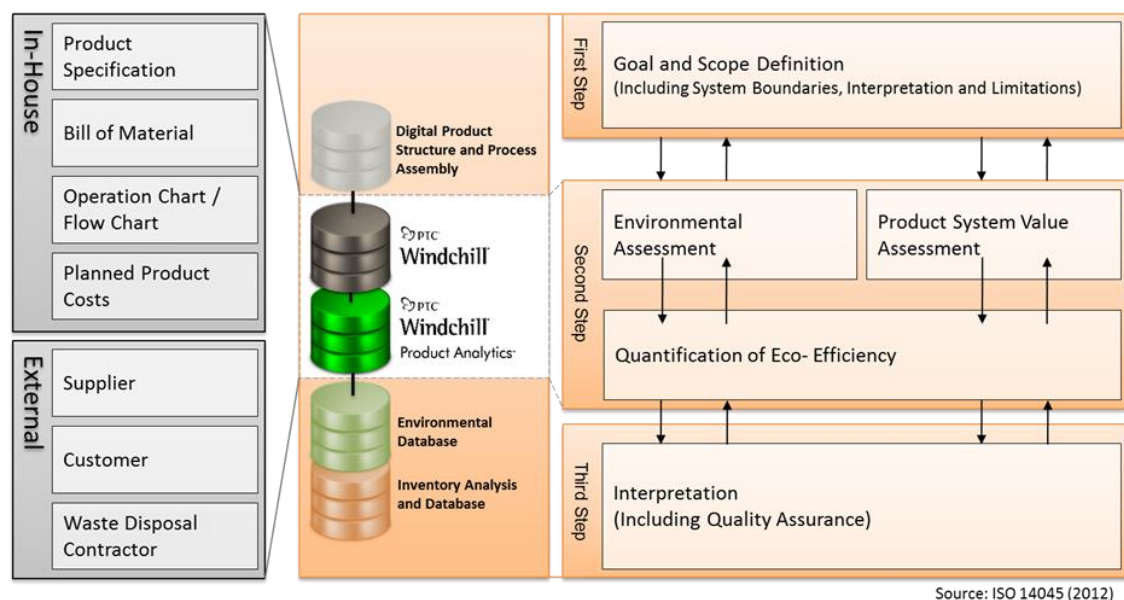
In-House

Product Specification

Bill of Material

Operation Chart / Flow Chart

Planned Product Costs

External

Supplier

Customer

Waste Disposal Contractor

Digital Product Structure and Process Assembly

PTC Windchill

PTC Windchill Product Analytics

Environmental Database

Inventory Analysis and Database

First Step

Goal and Scope Definition
(Including System Boundaries, Interpretation and Limitations)

Second Step

Environmental Assessment

Product System Value Assessment

Quantification of Eco- Efficiency

Third Step

Interpretation
(Including Quality Assurance)

Source: ISO 14045 (2012)